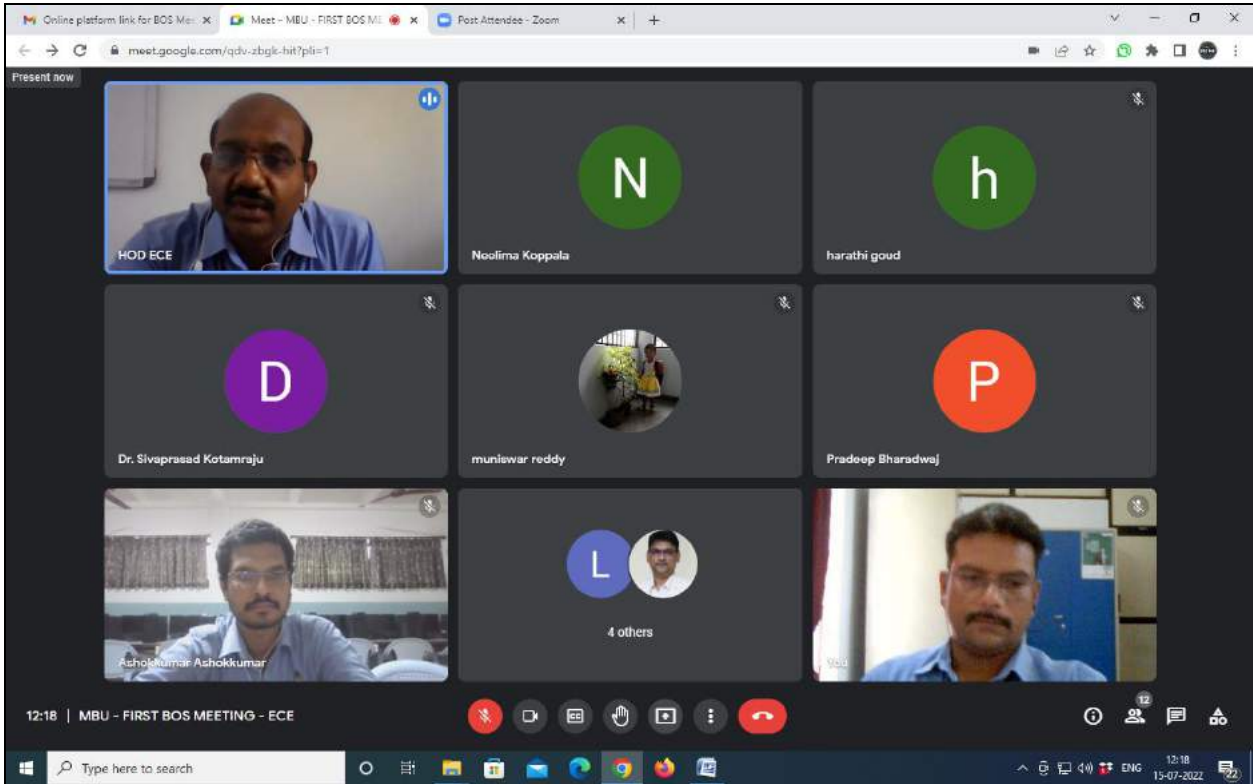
Online platform link for BOS Mee ×
Meet - MBU - FIRST BOS M ×
Post Attendee - Zoom ×
meet.google.com/qdv-zbgk-hit?pli=1
Present now
HOD ECE
N
Neelima Koppala
h
harathi goud
D
Dr. Sivaprasad Kotamraju
muniswar reddy
P
Pradeep Bharadwaj
Ashokkumar Ashokkumar
L
4 others
You
12:18 | MBU - FIRST BOS MEETING - ECE
12
Type here to search
ENG
12:18
15-07-2022
22